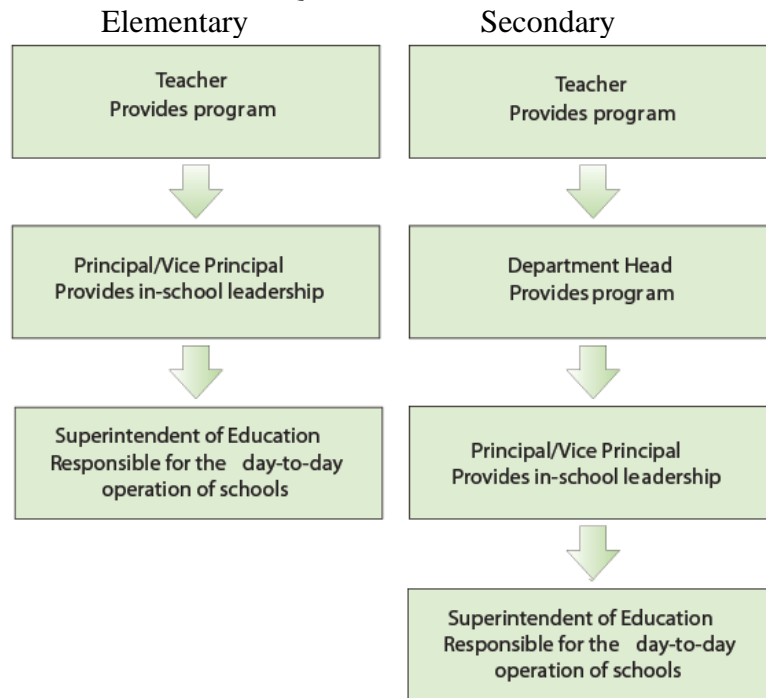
Elementary

Teacher
Provides program

Principal/Vice Principal
Provides in-school leadership

Superintendent of Education
Responsible for the day-to-day operation of schools

Secondary

Teacher
Provides program

Department Head
Provides program

Principal/Vice Principal
Provides in-school leadership

Superintendent of Education
Responsible for the day-to-day operation of schools